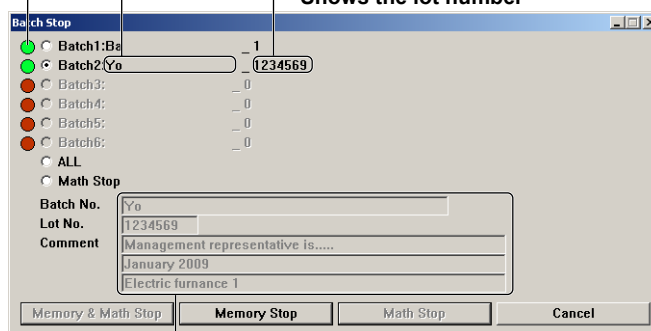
Shows the lot number

Batch Stop

Batch1:Ba _ 1
Batch2:Yo _ 1234569
Batch3: _ 0
Batch4: _ 0
Batch5: _ 0
Batch6: _ 0
ALL
Math Stop

Batch No. Yo
Lot No. 1234569
Comment Management representative is.....
January 2009
Electric furnance 1

Memory & Math Stop
Memory Stop
Math Stop
Cancel